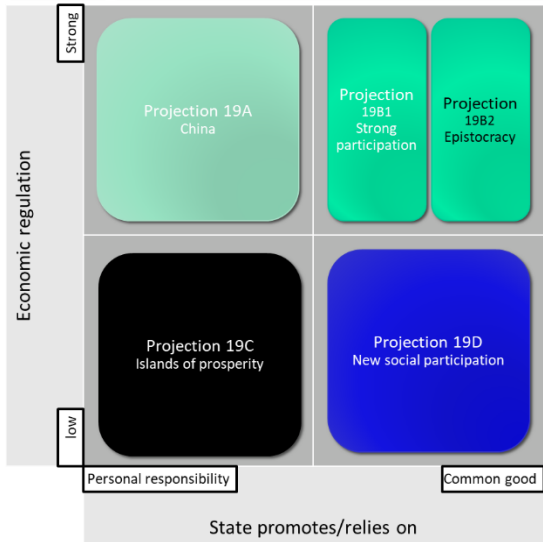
Strong

Economic regulation

low

Projection 19A
China

Projection
19B1
Strong
participation

Projection
19B2
Epistocracy

Projection 19C
Islands of prosperity

Projection 19D
New social participation

Personal responsibility

Common good

State promotes/relies on